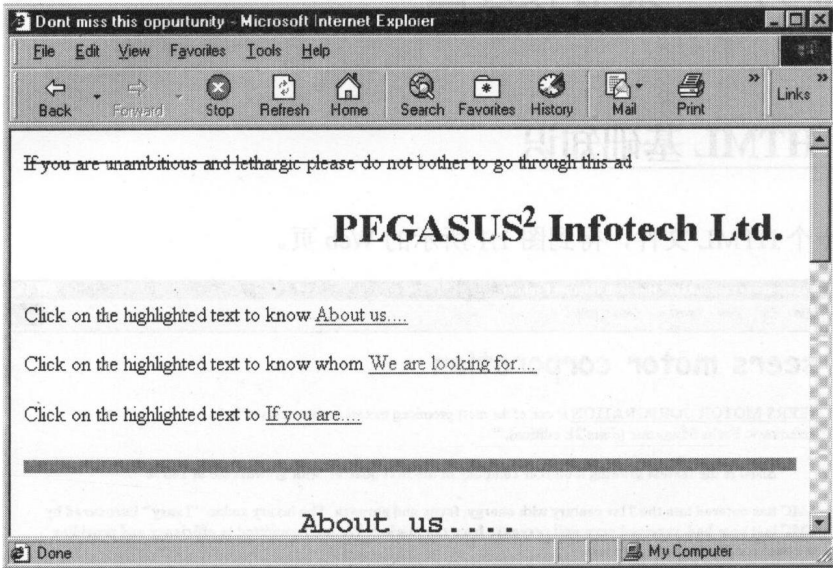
Dont miss this oppurtunity - Microsoft Internet Explorer

File Edit View Favorites Tools Help

Back Forward Stop Refresh Home Search Favorites History Mail Print Links

If you are unambitious and lethargic please do not bother to go through this ad

PEGASUS$^2$ Infotech Ltd.

Click on the highlighted text to know About us....

Click on the highlighted text to know whom We are looking for....

Click on the highlighted text to If you are....

About us....

Done

My Computer